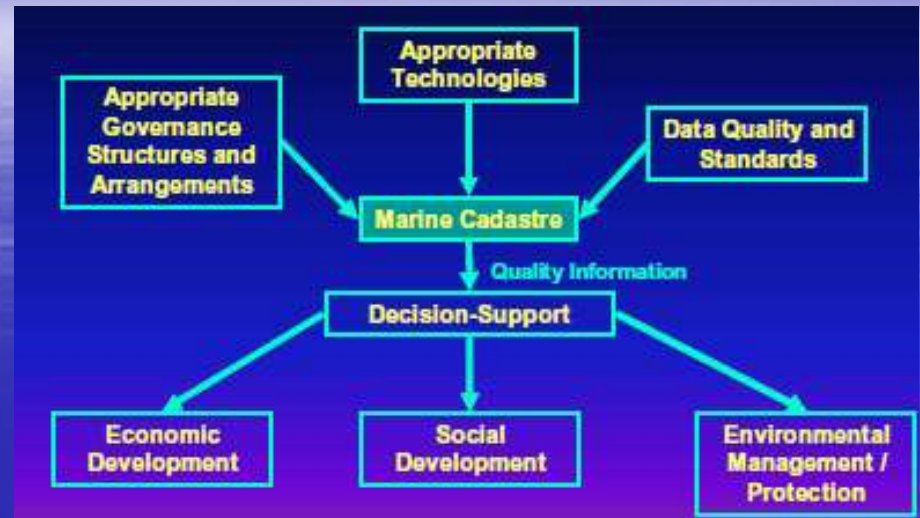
Appropriate Technologies

Appropriate Governance Structures and Arrangements

Data Quality and Standards

Marine Cadastre

Quality Information

Decision-Support

Economic Development

Social Development

Environmental Management / Protection